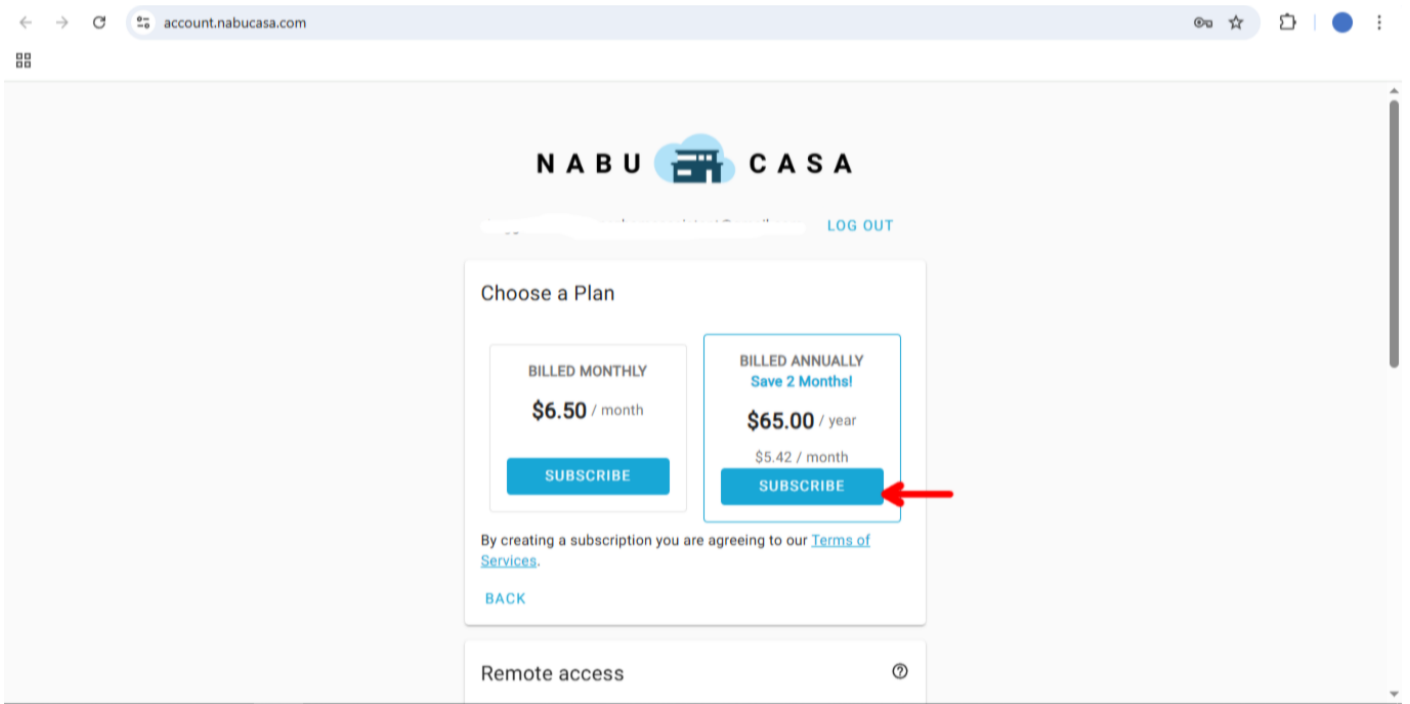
account.nabucasa.com

NABU CASA

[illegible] LOG OUT

Choose a Plan

BILLED MONTHLY

$6.50 / month

SUBSCRIBE

BILLED ANNUALLY
Save 2 Months!

$65.00 / year

$5.42 / month

SUBSCRIBE

By creating a subscription you are agreeing to our Terms of Services.

BACK

Remote access